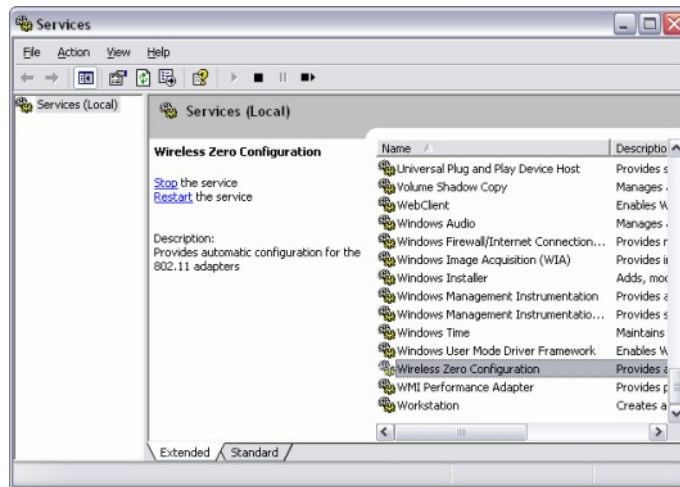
Services

File Action View Help

Services (Local)

Services (Local)

Wireless Zero Configuration

Stop the service
Restart the service

Description:
Provides automatic configuration for the 802.11 adapters

| Name | Descriptio |
|---|---|
| Universal Plug and Play Device Host | Provides s |
| Volume Shadow Copy | Manages |
| WebClient | Enables W |
| Windows Audio | Manages |
| Windows Firewall/Internet Connection... | Provides r |
| Windows Image Acquisition (WIA) | Provides i |
| Windows Installer | Adds, mod |
| Windows Management Instrumentation | Provides a |
| Windows Management Instrumentatio... | Provides s |
| Windows Time | Maintains |
| Windows User Mode Driver Framework | Enables W |
| Wireless Zero Configuration | Provides a |
| WMI Performance Adapter | Provides p |
| Workstation | Creates a |

Extended Standard